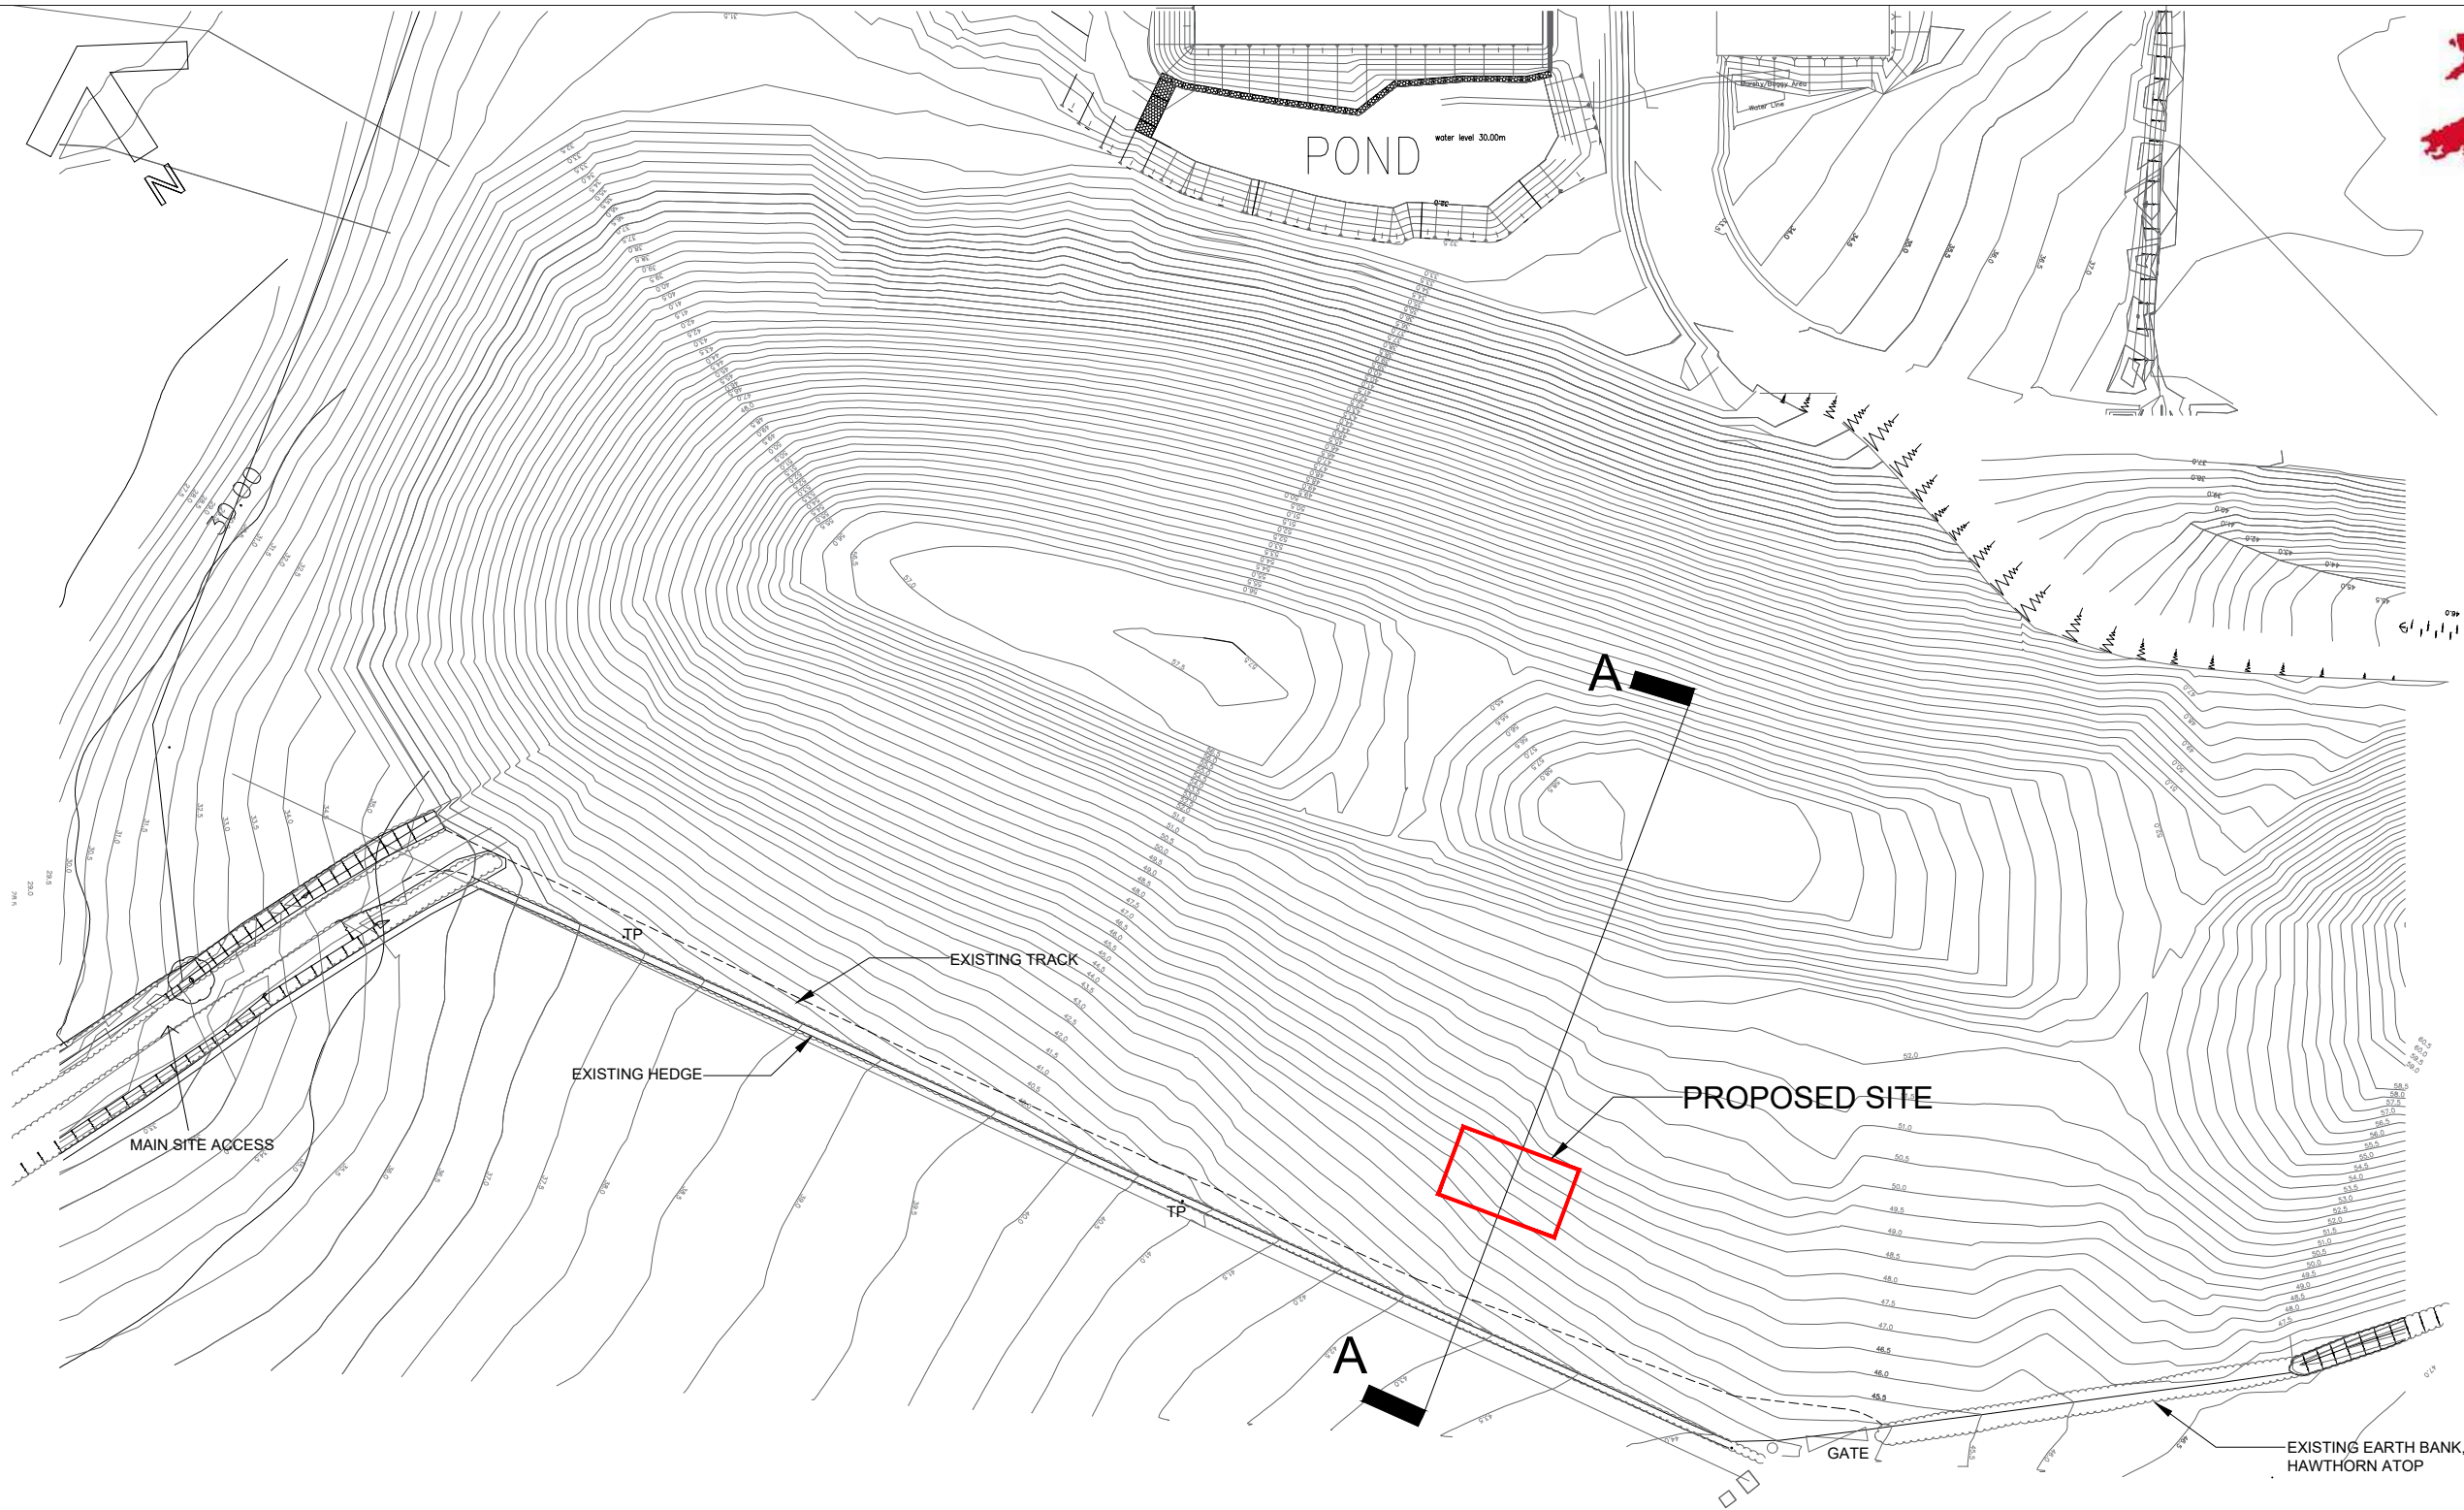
N

POND

water level 30.00m

Marshy/Boggy Area

Water Line

30.00

A

A

PROPOSED SITE

EXISTING TRACK

EXISTING HEDGE

MAIN SITE ACCESS

TP

TP

GATE

EXISTING EARTH BANK, HAWTHORN ATOP

52.0

51.0

50.5

50.0

49.5

49.0

48.5

48.0

47.5

47.0

46.5

46.0

45.5